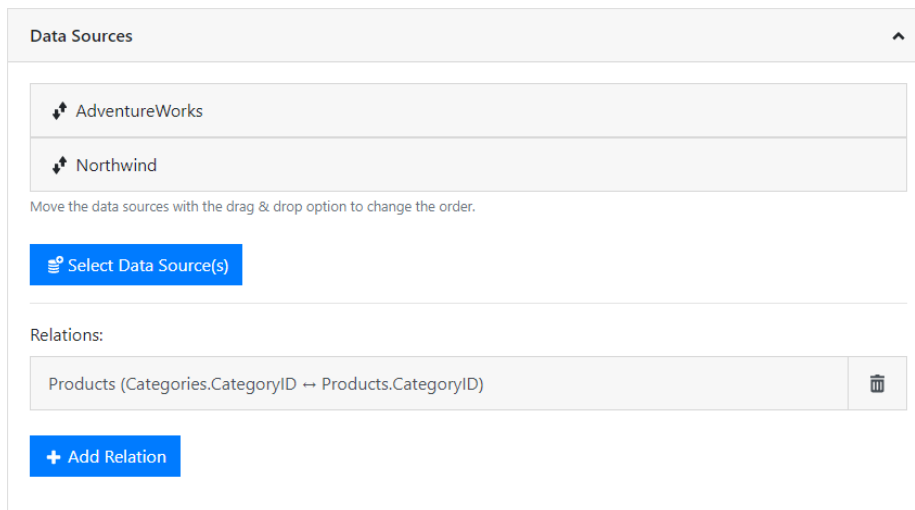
Data Sources

AdventureWorks

Northwind

Move the data sources with the drag & drop option to change the order.

Select Data Source(s)

Relations:

Products (Categories.CategoryID ↔ Products.CategoryID)

+ Add Relation